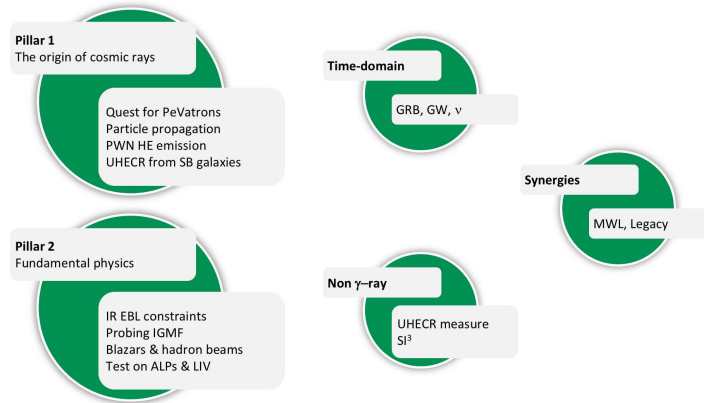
Pillar 1
The origin of cosmic rays

Quest for PeVatrons
Particle propagation
PWN HE emission
UHECR from SB galaxies

Time-domain

GRB, GW, $\nu$

Synergies

MWL, Legacy

Pillar 2
Fundamental physics

IR EBL constraints
Probing IGMF
Blazars & hadron beams
Test on ALPs & LIV

Non $\gamma$–ray

UHECR measure
SI$^3$